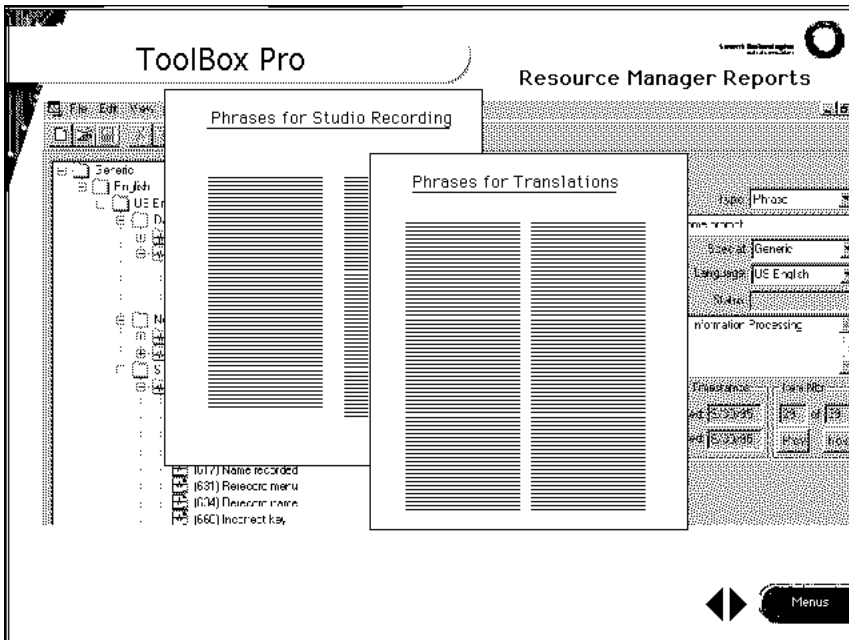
ToolBox Pro

Resource Manager Reports

File Edit View

Generic
English
US En

Phrases for Studio Recording

Phrases for Translations

Type: Phrase
Scope: Generic
Language: US English
Status:
Information Processing

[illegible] Name recorded
(631) Rerecord menu
(634) Rerecord name
(660) Incorrect key

Menus